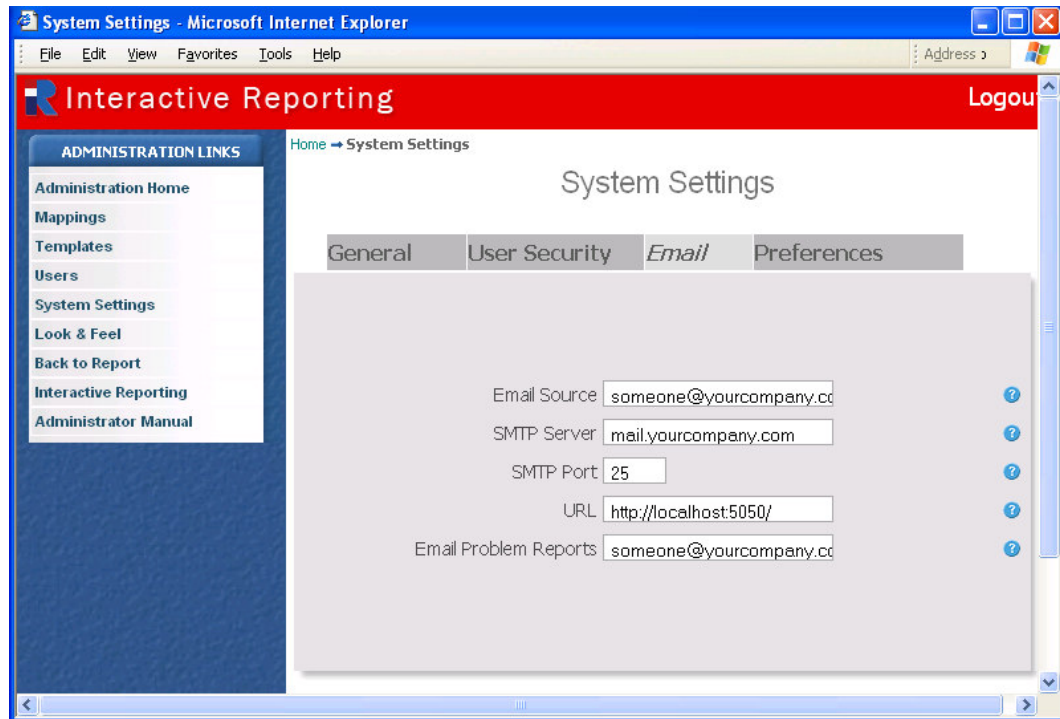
System Settings - Microsoft Internet Explorer

File Edit View Favorites Tools Help

Address

Interactive Reporting

Logou

ADMINISTRATION LINKS

Administration Home
Mappings
Templates
Users
System Settings
Look & Feel
Back to Report
Interactive Reporting
Administrator Manual

Home → System Settings

System Settings

General User Security Email Preferences

Email Source someone@yourcompany.cc
SMTP Server mail.yourcompany.com
SMTP Port 25
URL http://localhost:5050/
Email Problem Reports someone@yourcompany.cc